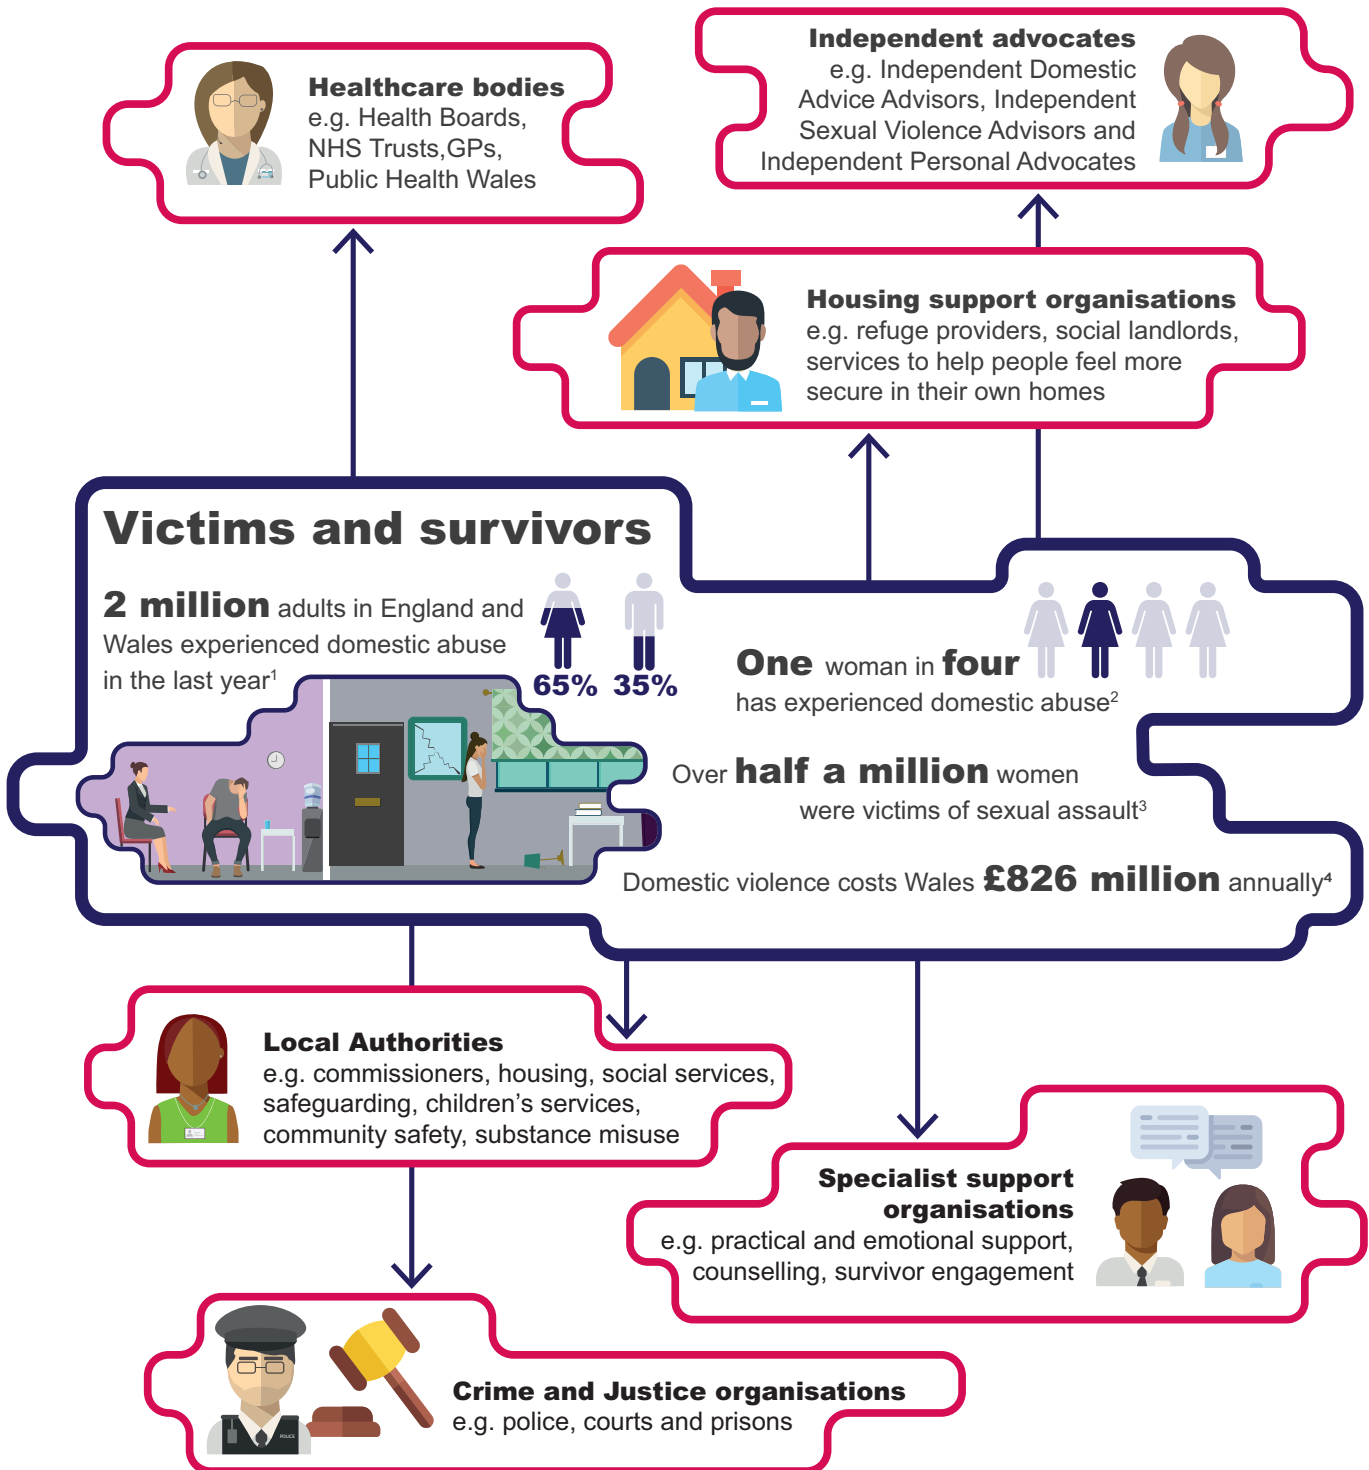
**Independent advocates**
e.g. Independent Domestic Advice Advisors, Independent Sexual Violence Advisors and Independent Personal Advocates

**Healthcare bodies**
e.g. Health Boards, NHS Trusts,GPs, Public Health Wales

**Housing support organisations**
e.g. refuge providers, social landlords, services to help people feel more secure in their own homes

**Victims and survivors**

**2 million** adults in England and Wales experienced domestic abuse in the last year$^1$

65% 35%

**One** woman in **four** has experienced domestic abuse$^2$

Over **half a million** women were victims of sexual assault$^3$

Domestic violence costs Wales **£826 million** annually$^4$

**Local Authorities**
e.g. commissioners, housing, social services, safeguarding, children's services, community safety, substance misuse

**Specialist support organisations**
e.g. practical and emotional support, counselling, survivor engagement

**Crime and Justice organisations**
e.g. police, courts and prisons

POLICE